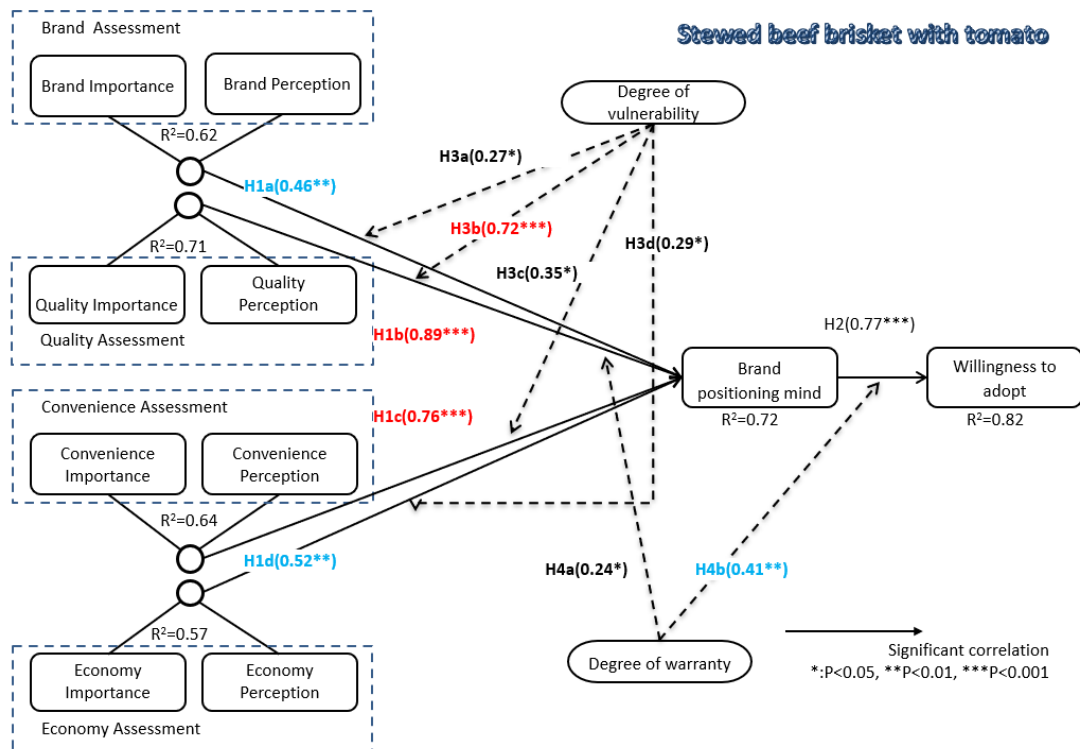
Brand Assessment

Brand Importance

Brand Perception

Stewed beef brisket with tomato

Degree of vulnerability

$R^2$=0.62

H3a(0.27*)

H1a(0.46**)

H3b(0.72***)

H3d(0.29*)

$R^2$=0.71

H3c(0.35*)

Quality Importance

Quality Perception

Quality Assessment

H1b(0.89***)

H2(0.77***)

Brand positioning mind

Willingness to adopt

$R^2$=0.72

$R^2$=0.82

Convenience Assessment

H1c(0.76***)

Convenience Importance

Convenience Perception

$R^2$=0.64

H1d(0.52**)

H4a(0.24*)

H4b(0.41**)

$R^2$=0.57

Economy Importance

Economy Perception

Degree of warranty

Significant correlation

*:P<0.05, **P<0.01, ***P<0.001

Economy Assessment